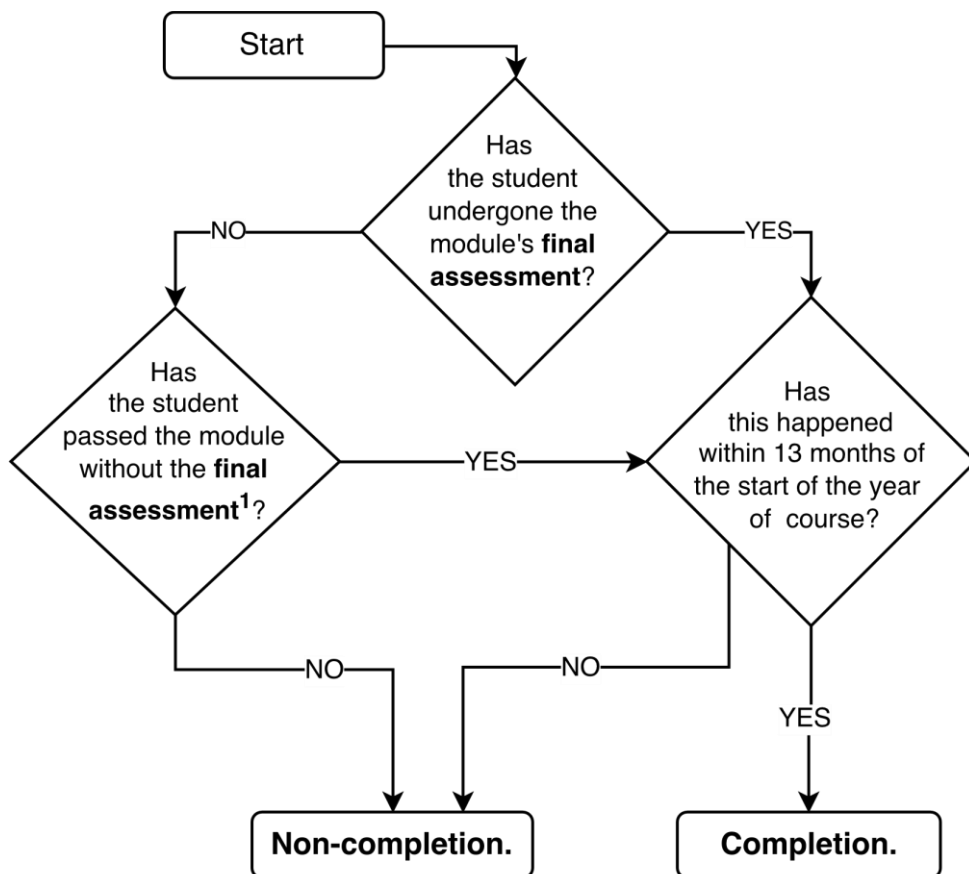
Start

Has the student undergone the module's **final assessment**?

NO

YES

Has the student passed the module without the **final assessment$^1$**?

YES

Has this happened within 13 months of the start of the year of course?

NO

NO

YES

Non-completion.

Completion.